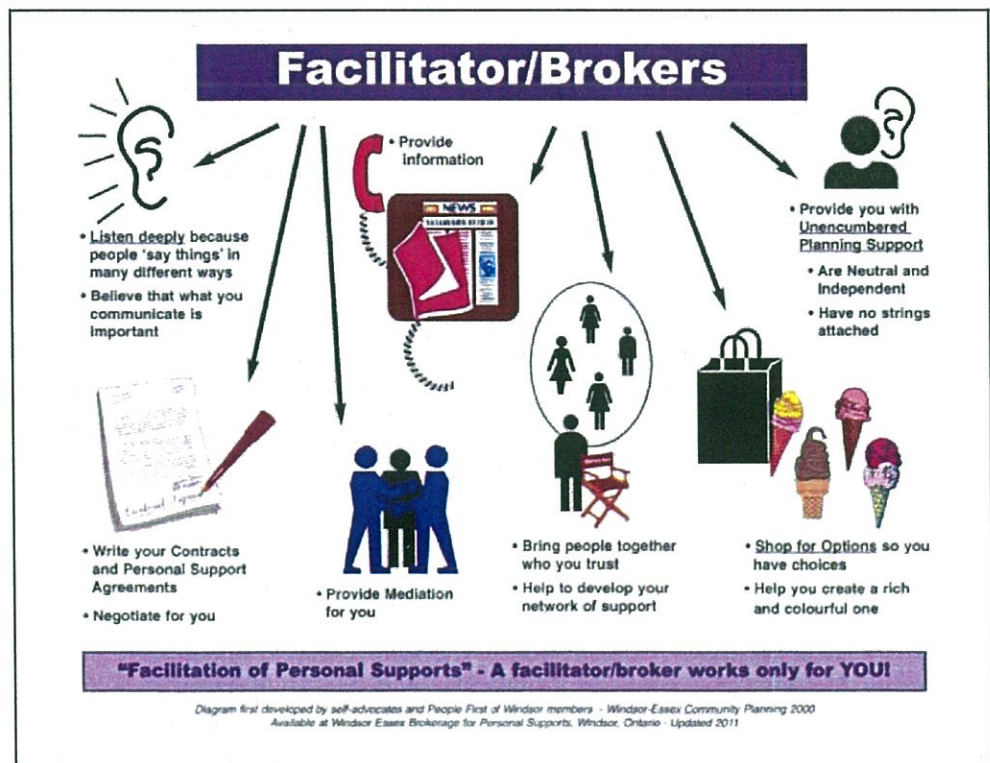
Facilitator/Brokers

• Listen deeply because people 'say things' in many different ways
• Believe that what you communicate is important

• Provide information

NEWS

• Provide you with Unencumbered Planning Support
• Are Neutral and Independent
• Have no strings attached

• Write your Contracts and Personal Support Agreements
• Negotiate for you

• Provide Mediation for you

• Bring people together who you trust
• Help to develop your network of support

• Shop for Options so you have choices
• Help you create a rich and colourful one

"Facilitation of Personal Supports" - A facilitator/broker works only for YOU!

Diagram first developed by self-advocates and People First of Windsor members - Windsor-Essex Community Planning 2000
Available at Windsor Essex Brokerage for Personal Supports, Windsor, Ontario - Updated 2011